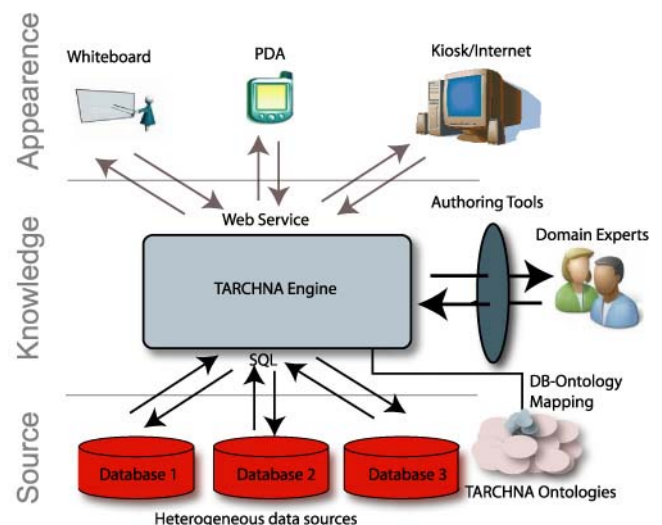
Appearence

Whiteboard

PDA

Kiosk/Internet

Knowledge

Web Service

Authoring Tools

Domain Experts

TARCHNA Engine

SQL

DB-Ontology Mapping

Source

Database 1

Database 2

Database 3

TARCHNA Ontologies

Heterogeneous data sources